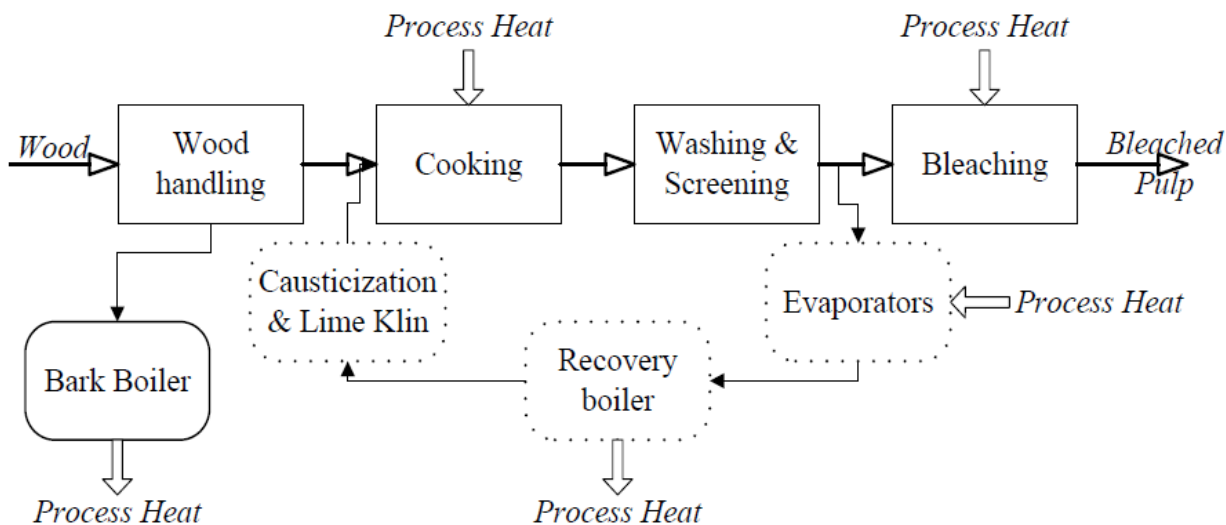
Process Heat

Process Heat

Wood

Wood handling

Cooking

Washing & Screening

Bleaching

Bleached Pulp

Causticization & Lime Klin

Evaporators

Process Heat

Bark Boiler

Recovery boiler

Process Heat

Process Heat